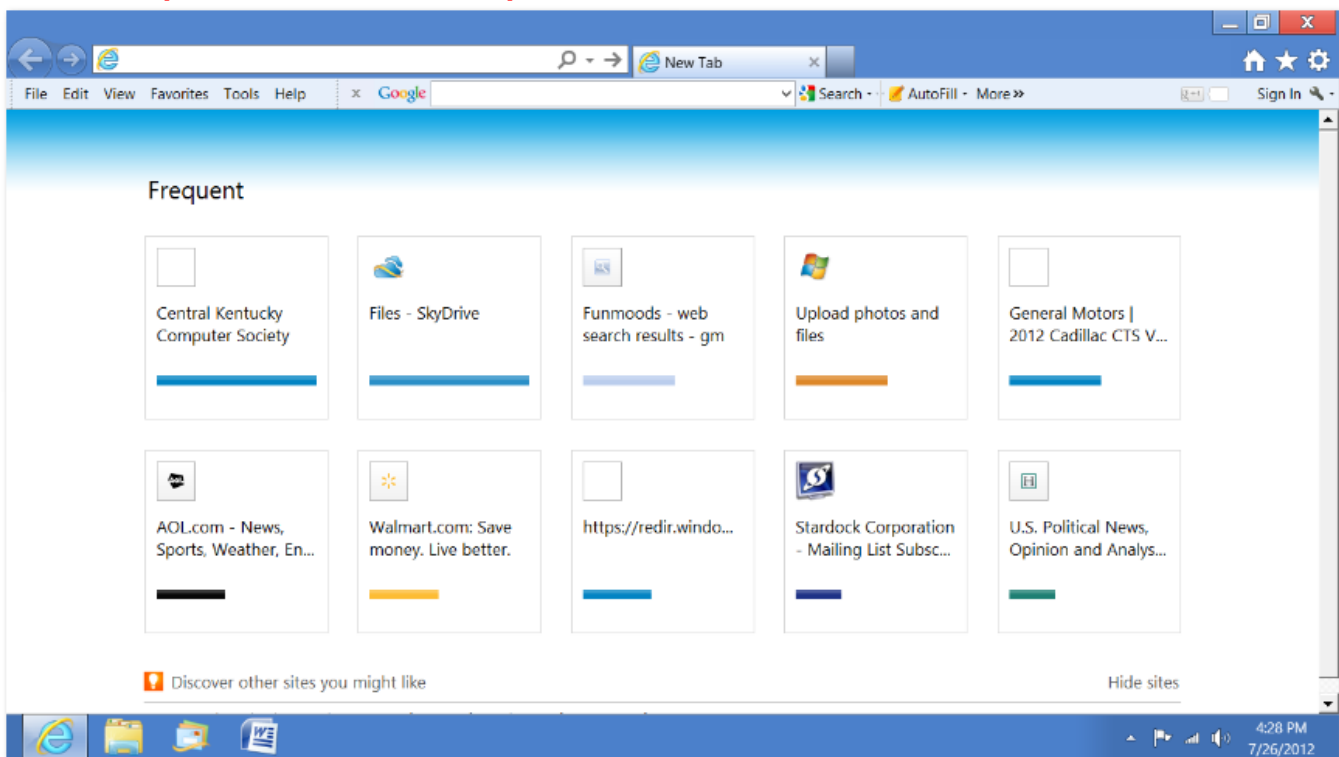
New Tab

File Edit View Favorites Tools Help

Google

Search · AutoFill · More »

Sign In

Frequent

Central Kentucky Computer Society

Files - SkyDrive

Funmoods - web search results - gm

Upload photos and files

General Motors | 2012 Cadillac CTS V...

AOL.com - News, Sports, Weather, En...

Walmart.com: Save money. Live better.

https://redir.windo...

Stardock Corporation - Mailing List Subsc...

U.S. Political News, Opinion and Analys...

Discover other sites you might like

Hide sites

4:28 PM
7/26/2012